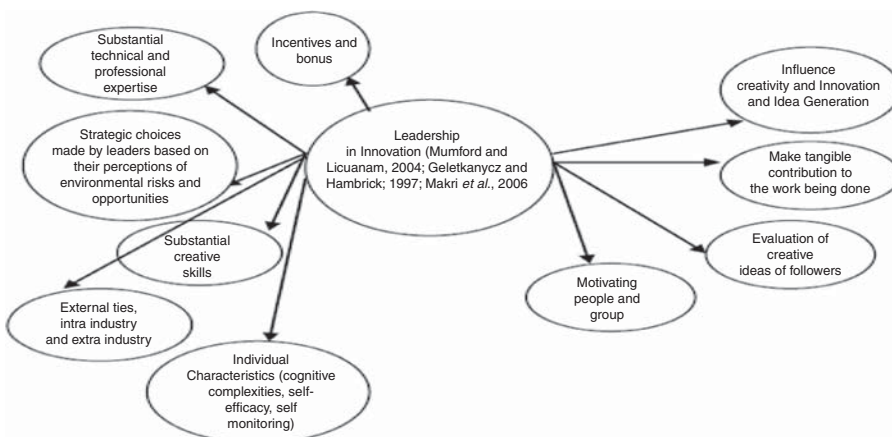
Substantial technical and professional expertise

Incentives and bonus

Leadership in Innovation (Mumford and Licuanam, 2004; Geletkanycz and Hambrick; 1997; Makri *et al.*, 2006

Influence creativity and Innovation and Idea Generation

Strategic choices made by leaders based on their perceptions of environmental risks and opportunities

Make tangible contribution to the work being done

Substantial creative skills

Evaluation of creative ideas of followers

Motivating people and group

External ties, intra industry and extra industry

Individual Characteristics (cognitive complexities, self-efficacy, self monitoring)